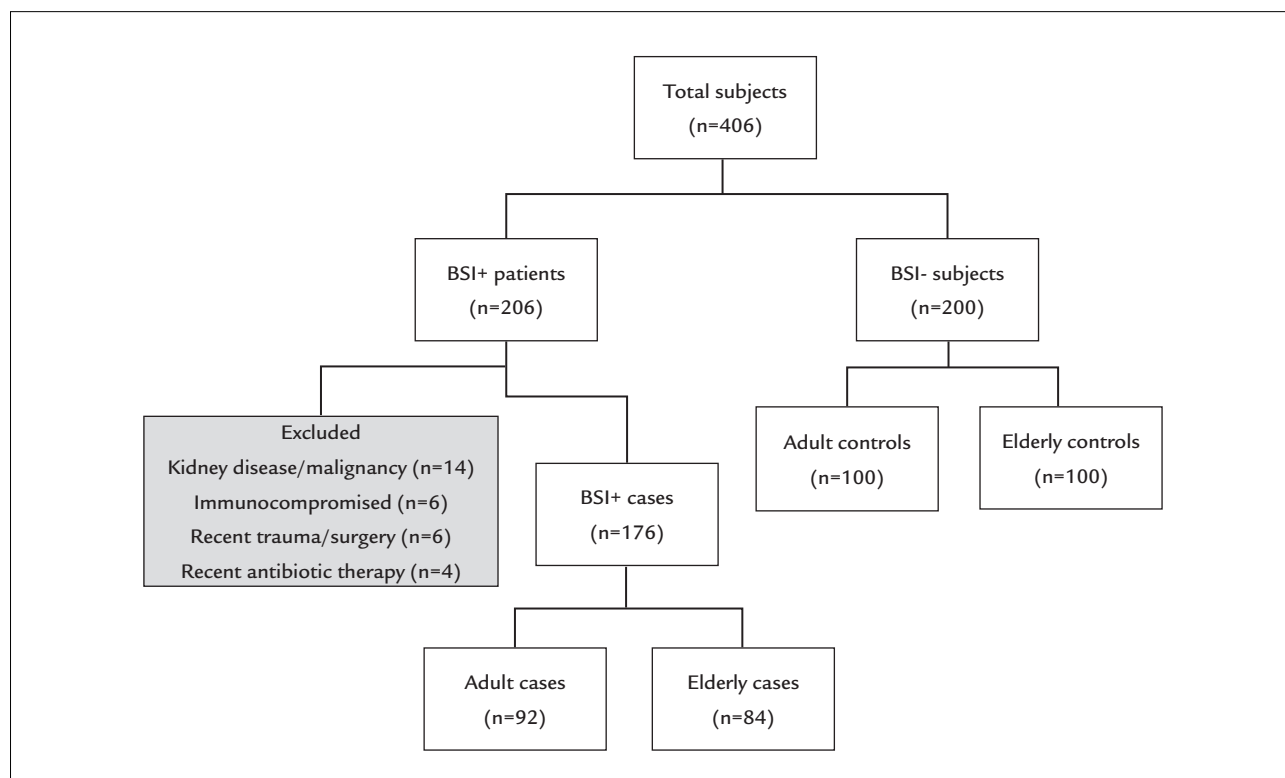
Total subjects
(n=406)

BSI+ patients
(n=206)

BSI- subjects
(n=200)

Excluded
Kidney disease/malignancy (n=14)
Immunocompromised (n=6)
Recent trauma/surgery (n=6)
Recent antibiotic therapy (n=4)

BSI+ cases
(n=176)

Adult controls
(n=100)

Elderly controls
(n=100)

Adult cases
(n=92)

Elderly cases
(n=84)